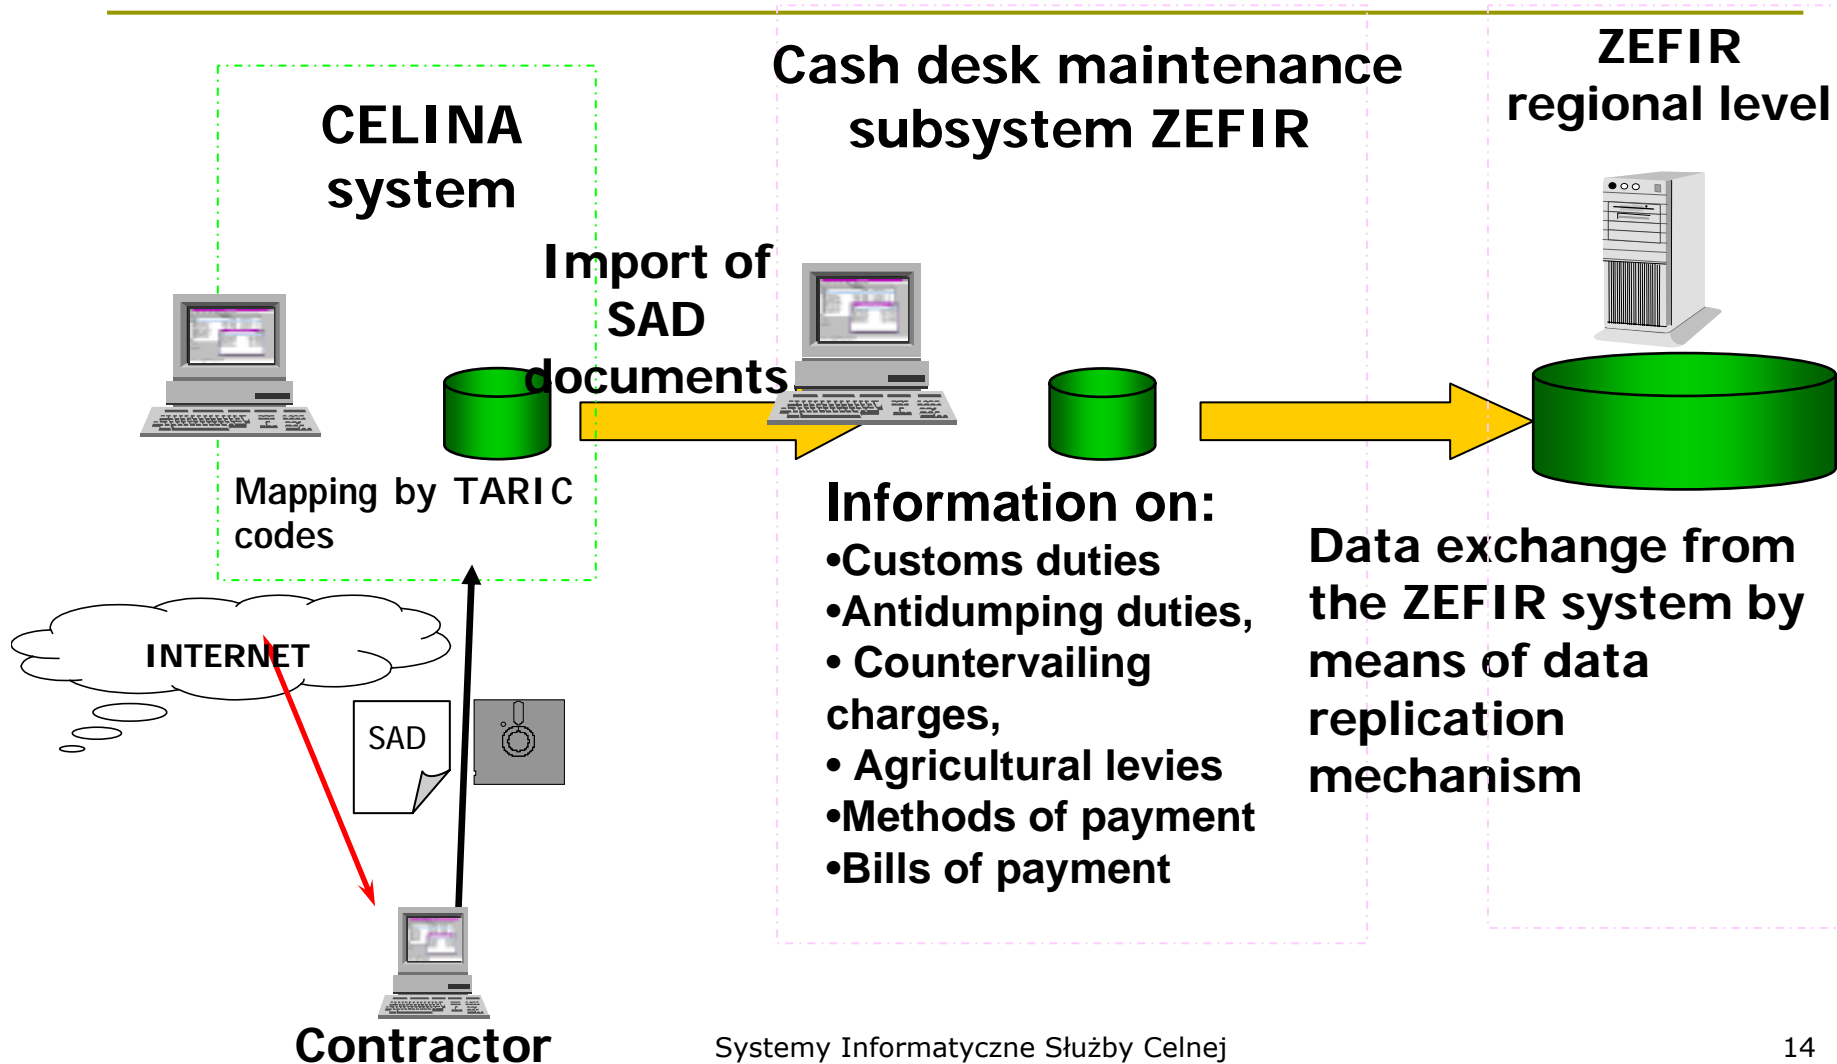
CELINA system

Cash desk maintenance subsystem ZEFIR

ZEFIR regional level

Import of SAD documents

Mapping by TARIC codes

INTERNET

SAD

Contractor

Information on:
•Customs duties
•Antidumping duties,
• Countervailing charges,
• Agricultural levies
•Methods of payment
•Bills of payment

Data exchange from the ZEFIR system by means of data replication mechanism

Systemy Informatyczne Służby Celnej

14